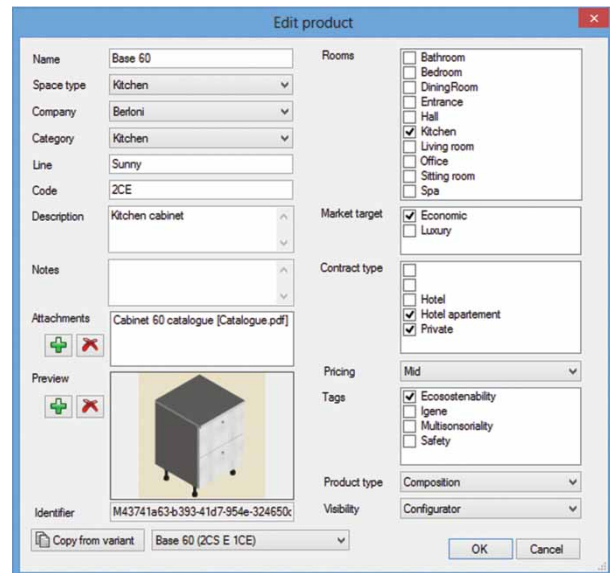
Edit product

Name
Base 60

Space type
Kitchen

Company
Berloni

Category
Kitchen

Line
Sunny

Code
2CE

Description
Kitchen cabinet

Notes

Attachments
Cabinet 60 catalogue [Catalogue.pdf]

Preview

Identifier
M43741a63-b393-41d7-954e-324650c

Copy from variant
Base 60 (2CS E 1CE)

Rooms
Bathroom
Bedroom
DiningRoom
Entrance
Hall
Kitchen
Living room
Office
Sitting room
Spa

Market target
Economic
Luxury

Contract type
Hotel
Hotel apartement
Private

Pricing
Mid

Tags
Ecosostenability
Igene
Multisonsoriality
Safety

Product type
Composition

Visibility
Configurator

OK
Cancel